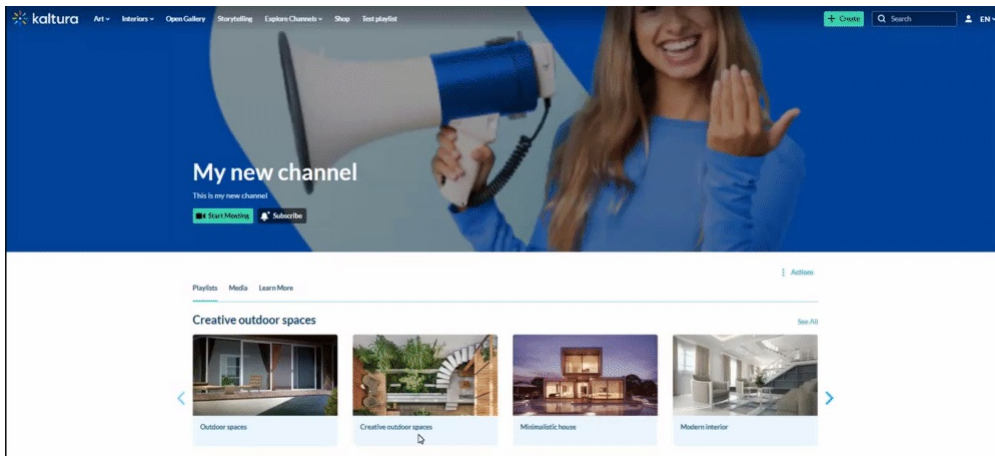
kaltura Art Interiors Open Gallery Storytelling Explore Channels Shop Test playlist

+ Create Search EN

My new channel

This is my new channel

Start Meeting Subscribe

Actions

Playlists Media Learn More

Creative outdoor spaces

See All

Outdoor spaces

Creative outdoor spaces

Minimalistic house

Modern interior